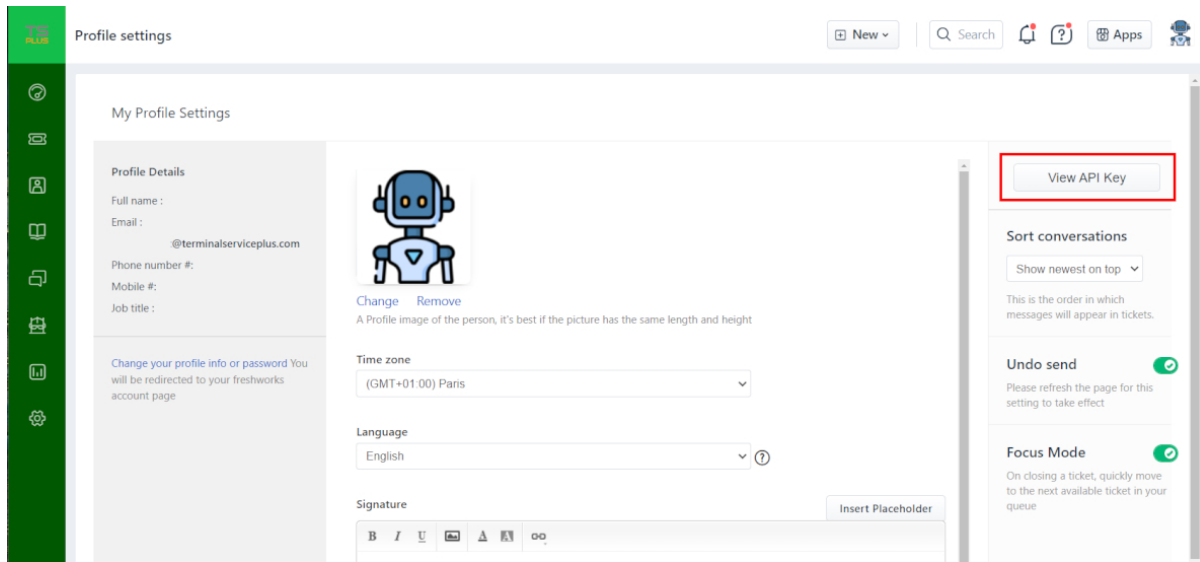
TS PLUS

Profile settings

New

Search

Apps

My Profile Settings

Profile Details

Full name :

Email :

@terminalserviceplus.com

Phone number #:

Mobile #:

Job title :

Change your profile info or password You will be redirected to your freshworks account page

Change Remove

A Profile image of the person, it's best if the picture has the same length and height

Time zone

(GMT+01:00) Paris

Language

English

Signature

Insert Placeholder

B I U

View API Key

Sort conversations

Show newest on top

This is the order in which messages will appear in tickets.

Undo send

Please refresh the page for this setting to take effect

Focus Mode

On closing a ticket, quickly move to the next available ticket in your queue